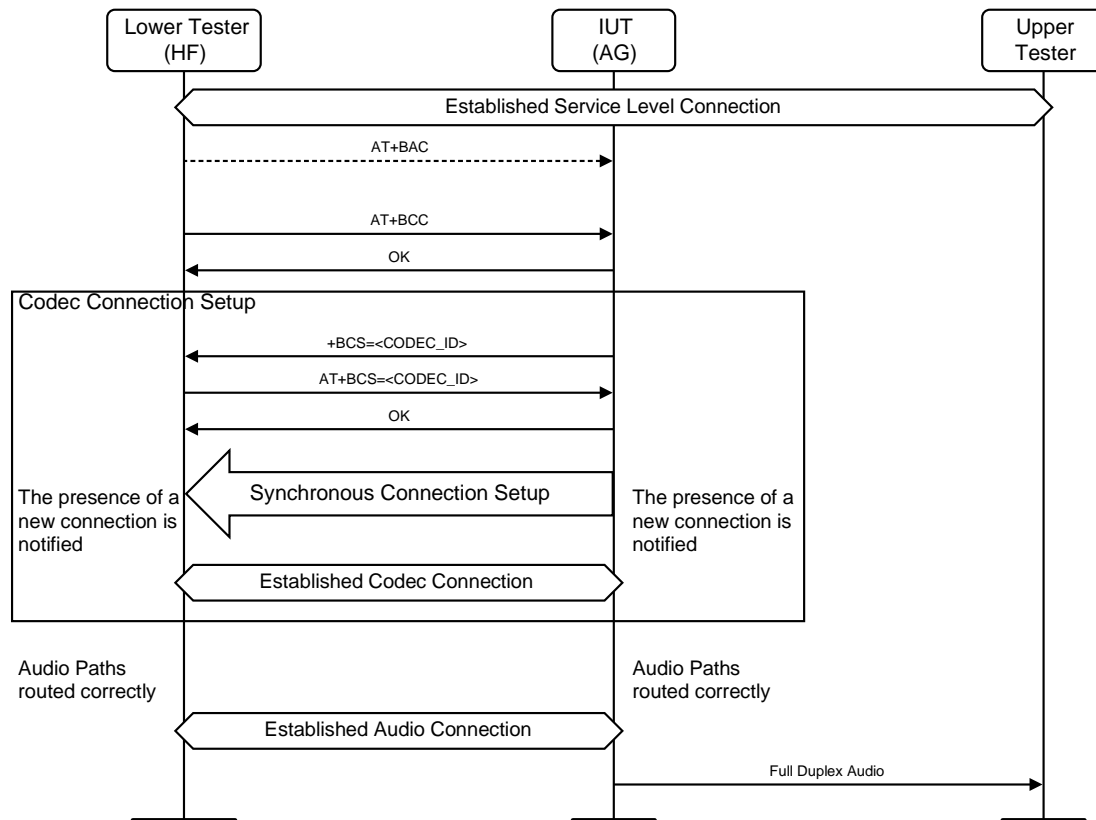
Lower Tester
(HF)

IUT
(AG)

Upper
Tester

Established Service Level Connection

AT+BAC

AT+BCC

OK

Codec Connection Setup

+BCS=<CODEC_ID>

AT+BCS=<CODEC_ID>

OK

The presence of a new connection is notified

Synchronous Connection Setup

The presence of a new connection is notified

Established Codec Connection

Audio Paths routed correctly

Audio Paths routed correctly

Established Audio Connection

Full Duplex Audio